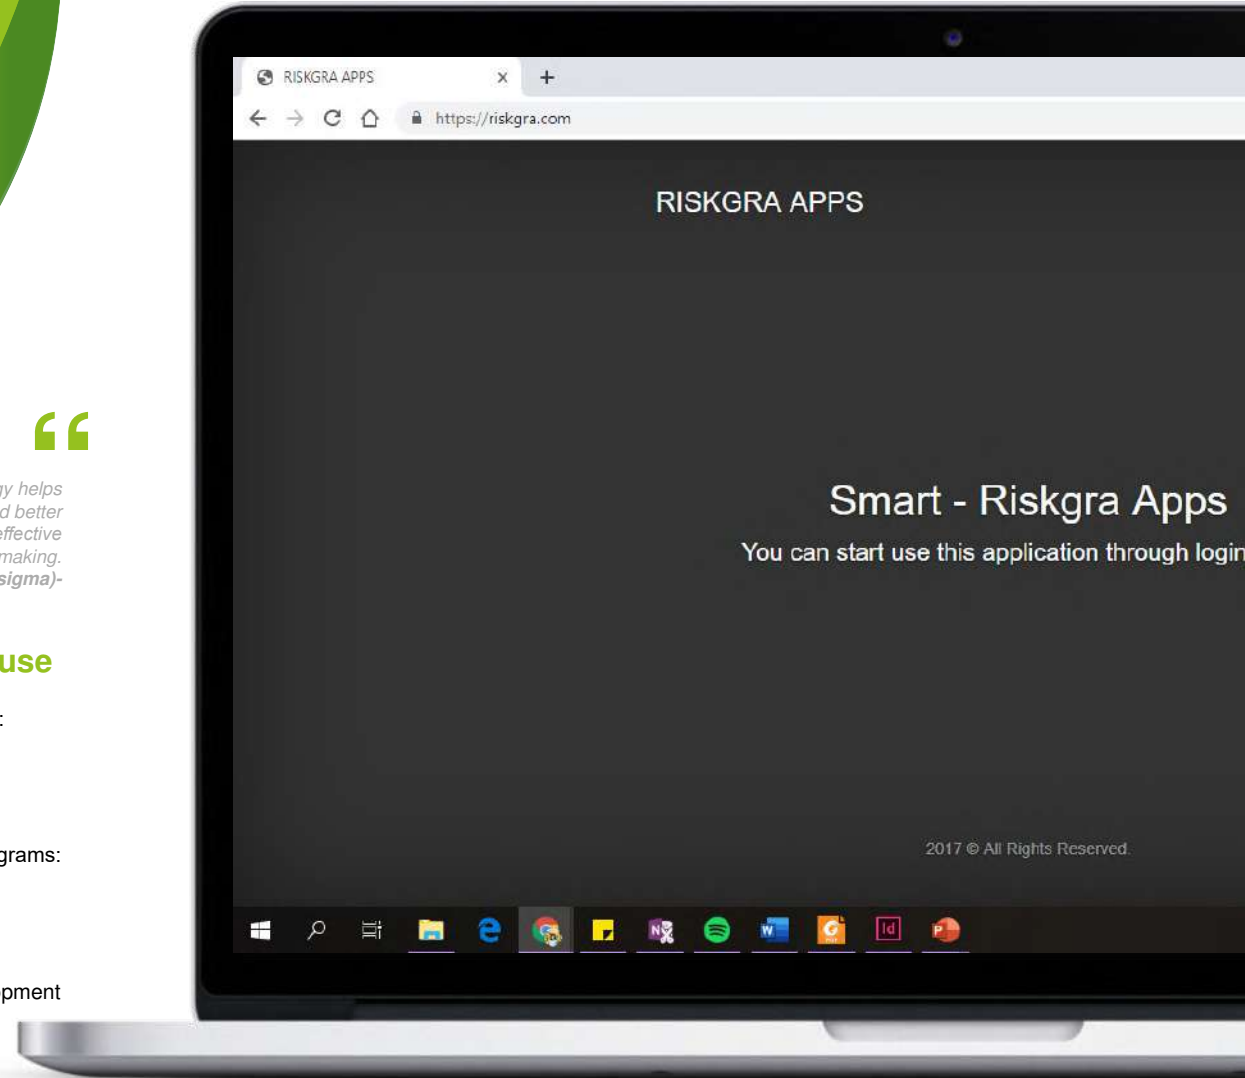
❝

gy helps
d better
effective
making.
sigma)-

use

:

grams:

pment

RISKGRA APPS ×  +

https://riskgra.com

RISKGRA APPS

Smart - Riskgra Apps

You can start use this application through login

2017 © All Rights Reserved.